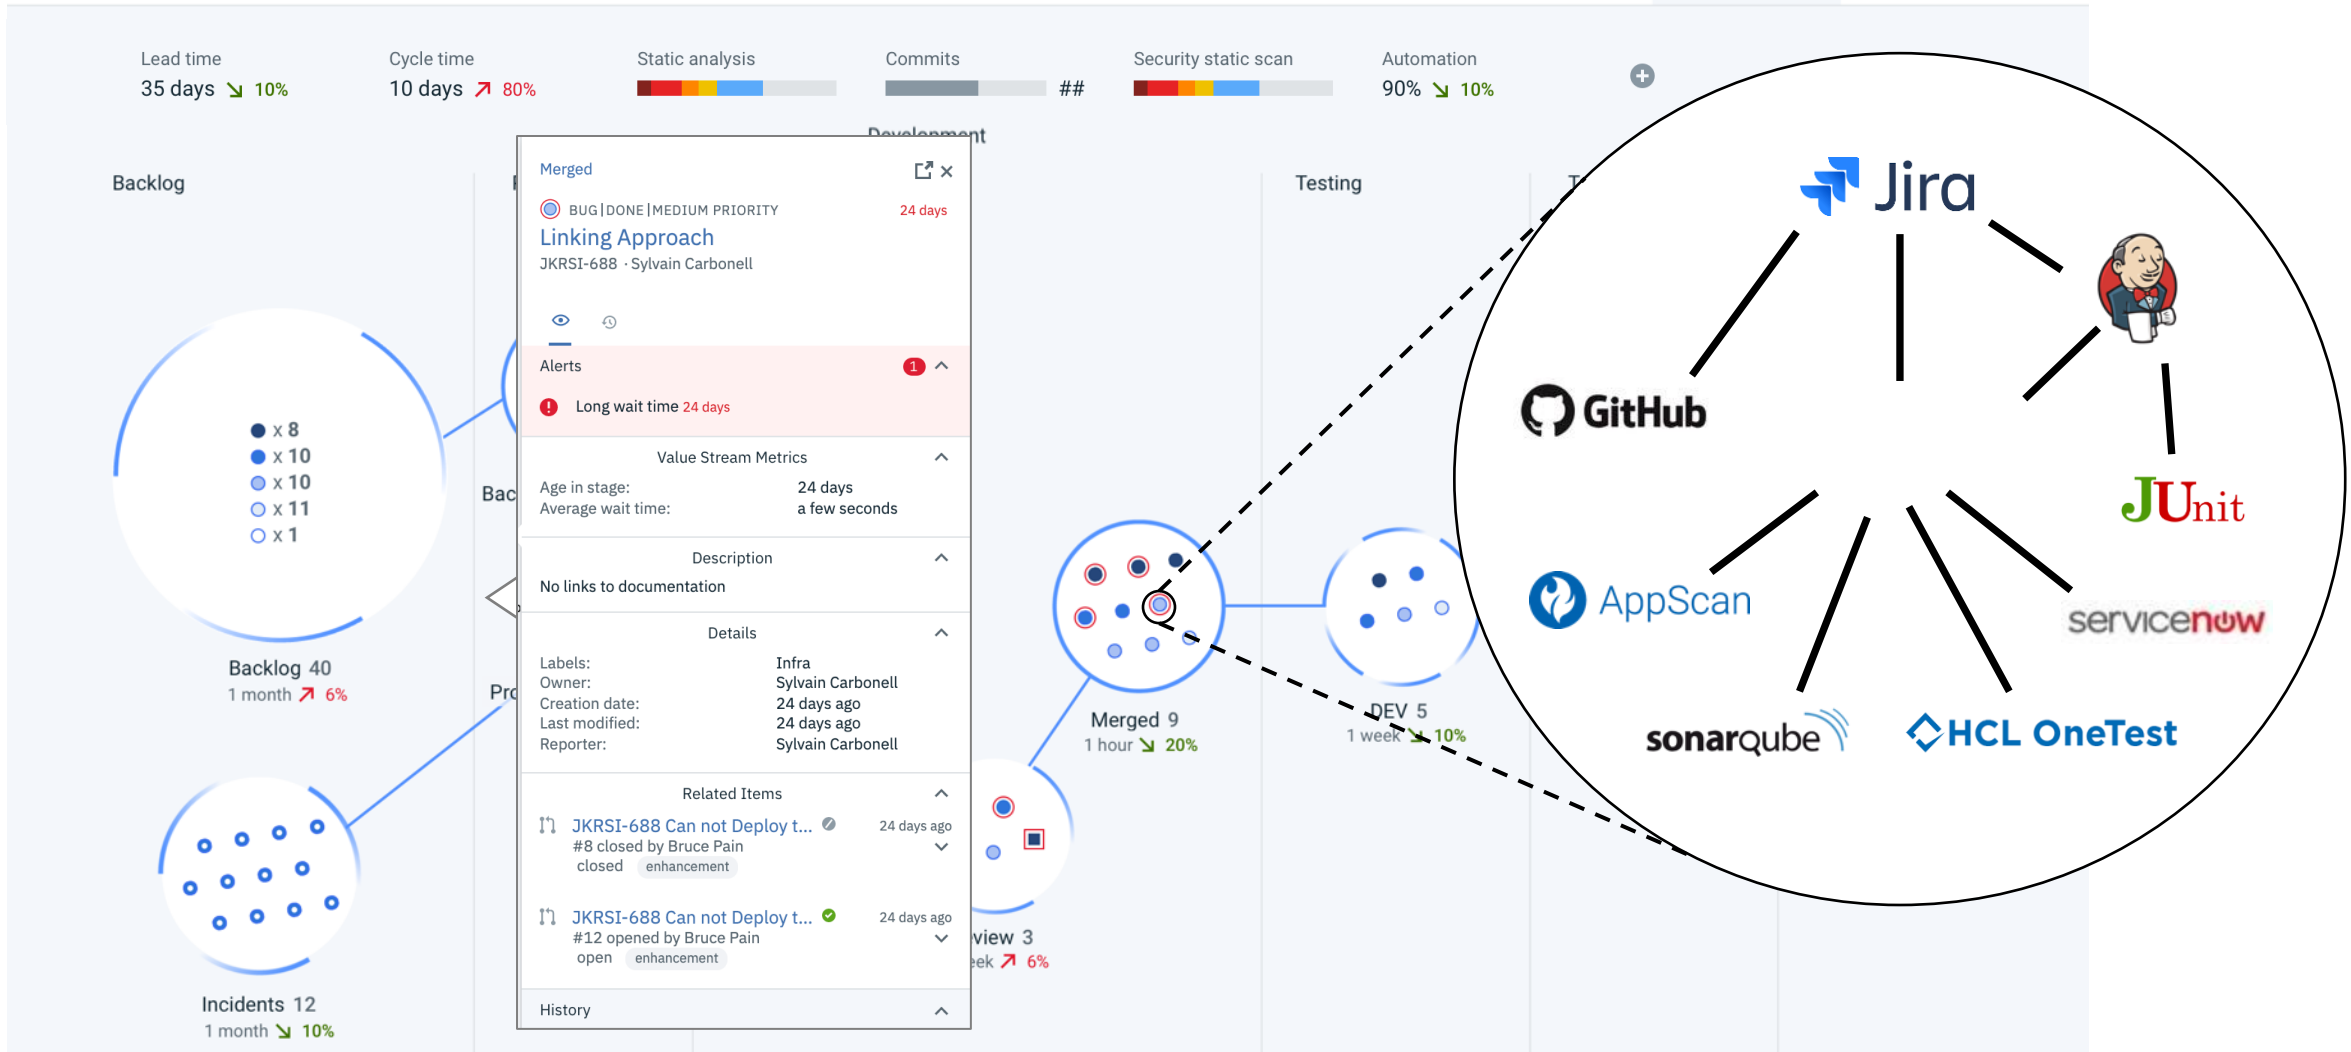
Lead time
35 days ↘ 10%

Cycle time
10 days ↗ 80%

Static analysis

Commits
##

Security static scan

Automation
90% ↘ 10%

Development

Backlog

Testing

x 8
x 10
x 10
x 11
x 1

Backlog 40
1 month ↗ 6%

Incidents 12
1 month ↘ 10%

Merged

BUG | DONE | MEDIUM PRIORITY
24 days
Linking Approach
JKRSI-688 · Sylvain Carbonell

Alerts 1
Long wait time 24 days

Value Stream Metrics
Age in stage: 24 days
Average wait time: a few seconds

Description
No links to documentation

Details
Labels: Infra
Owner: Sylvain Carbonell
Creation date: 24 days ago
Last modified: 24 days ago
Reporter: Sylvain Carbonell

Related Items
JKRSI-688 Can not Deploy t... 24 days ago
#8 closed by Bruce Pain
closed enhancement
JKRSI-688 Can not Deploy t... 24 days ago
#12 opened by Bruce Pain
open enhancement

History

Merged 9
1 hour ↘ 20%

DEV 5
1 week ↘ 10%

view 3
eek ↗ 6%

Jira
GitHub
JUnit
AppScan
servicenow
sonarqube
HCL OneTest